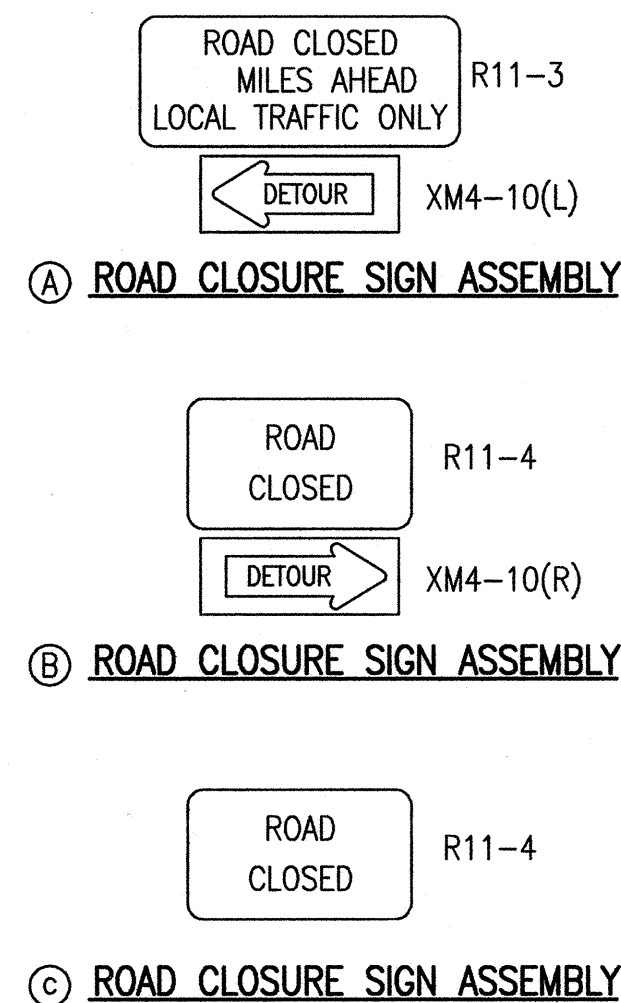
ROAD CLOSED
MILES AHEAD
LOCAL TRAFFIC ONLY

R11–3

DETOUR

XM4–10(L)

Ⓐ ROAD CLOSURE SIGN ASSEMBLY

ROAD
CLOSED

R11–4

DETOUR

XM4–10(R)

Ⓑ ROAD CLOSURE SIGN ASSEMBLY

ROAD
CLOSED

R11–4

Ⓒ ROAD CLOSURE SIGN ASSEMBLY